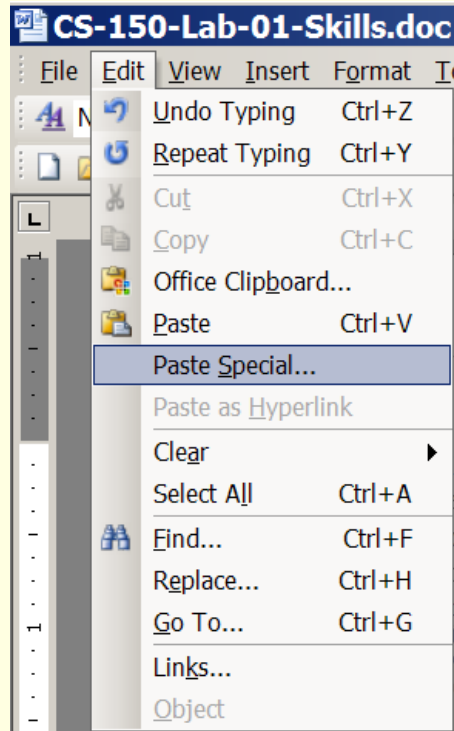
CS-150-Lab-01-Skills.doc

File Edit View Insert Format T

Undo Typing Ctrl+Z
Repeat Typing Ctrl+Y
Cut Ctrl+X
Copy Ctrl+C
Office Clipboard...
Paste Ctrl+V
Paste Special...
Paste as Hyperlink
Clear
Select All Ctrl+A
Find... Ctrl+F
Replace... Ctrl+H
Go To... Ctrl+G
Links...
Object